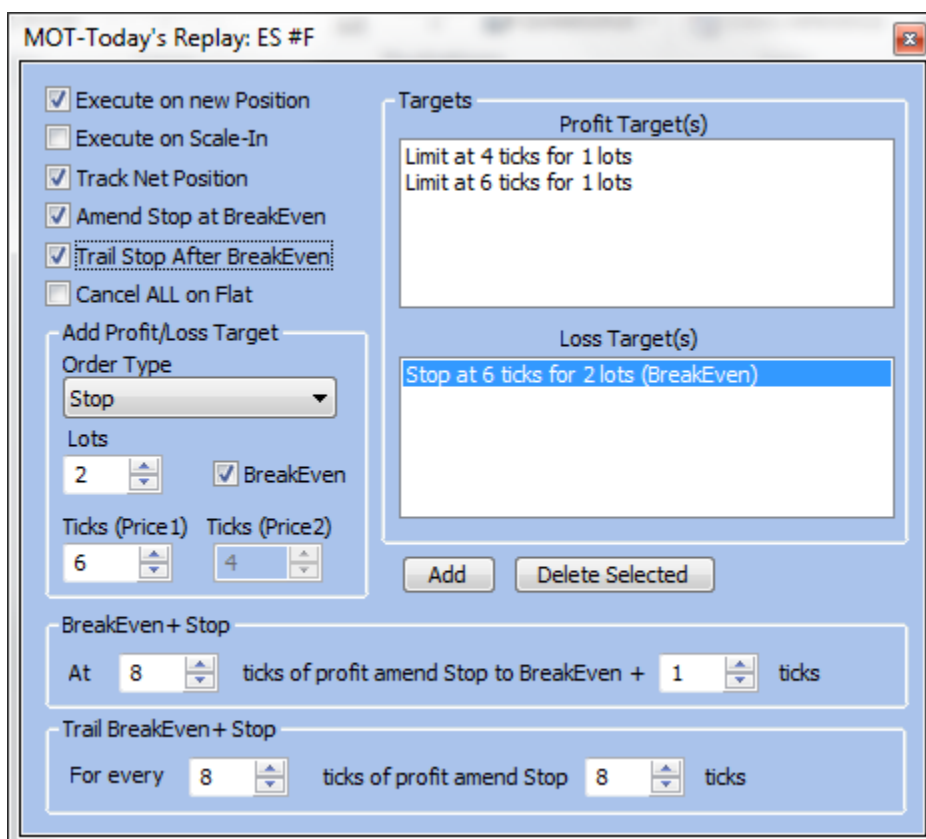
MOT-Today's Replay: ES #F

Execute on new Position
Execute on Scale-In
Track Net Position
Amend Stop at BreakEven
Trail Stop After BreakEven
Cancel ALL on Flat

Add Profit/Loss Target
Order Type
Stop
Lots
2
BreakEven
Ticks (Price1)
6
Ticks (Price2)
4

Targets
Profit Target(s)
Limit at 4 ticks for 1 lots
Limit at 6 ticks for 1 lots

Loss Target(s)
Stop at 6 ticks for 2 lots (BreakEven)

Add
Delete Selected

BreakEven+ Stop
At 8 ticks of profit amend Stop to BreakEven + 1 ticks

Trail BreakEven+ Stop
For every 8 ticks of profit amend Stop 8 ticks